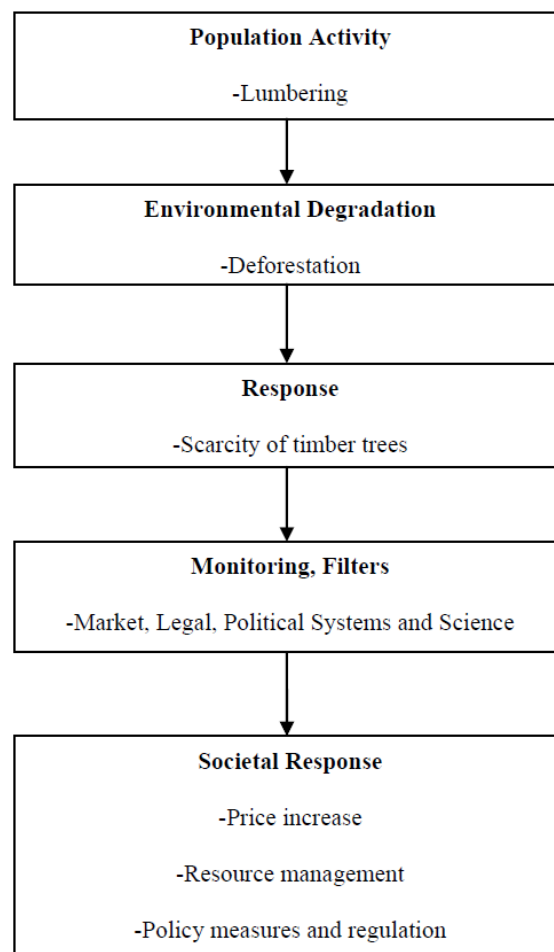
Population Activity

-Lumbering

Environmental Degradation

-Deforestation

Response

-Scarcity of timber trees

Monitoring, Filters

-Market, Legal, Political Systems and Science

Societal Response

-Price increase

-Resource management

-Policy measures and regulation